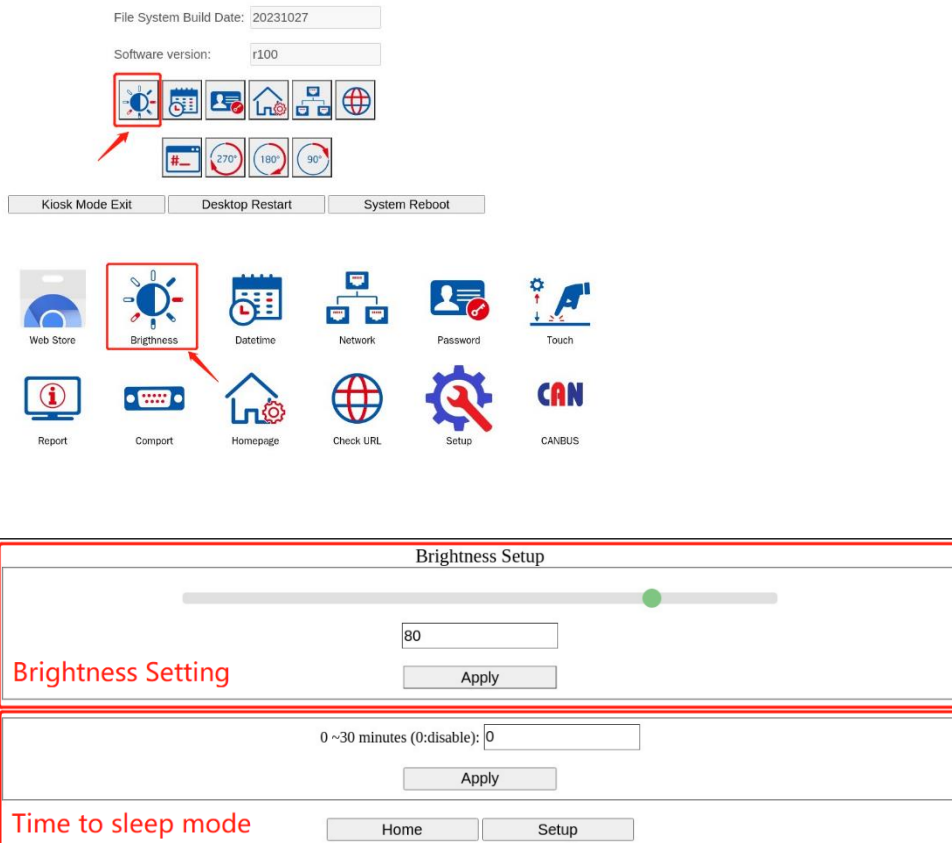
File System Build Date: 20231027

Software version: r100

#_ 270° 180° 90°

Kiosk Mode Exit | Desktop Restart | System Reboot

Web Store
Brigthness
Datetime
Network
Password
Touch
Report
Comport
Homepage
Check URL
Setup
CAN
CANBUS

Brightness Setup

80

Brightness Setting

Apply

0 ~30 minutes (0:disable): 0

Apply

Time to sleep mode

Home | Setup